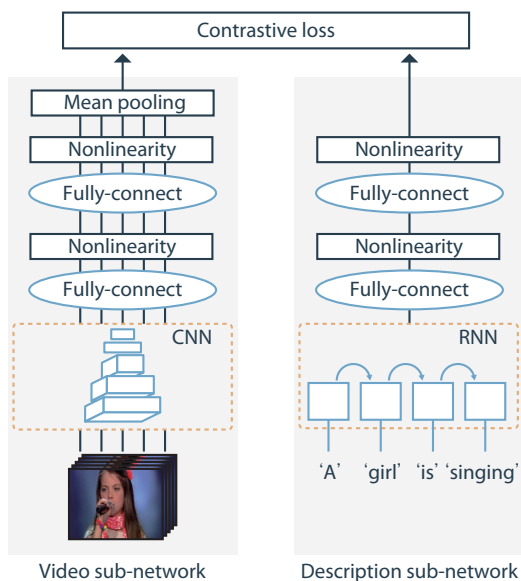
Contrastive loss

Mean pooling
Nonlinearity
Fully-connect
Nonlinearity
Fully-connect
CNN

Video sub-network

Nonlinearity
Fully-connect
Nonlinearity
Fully-connect
RNN
'A' 'girl' 'is' 'singing'

Description sub-network